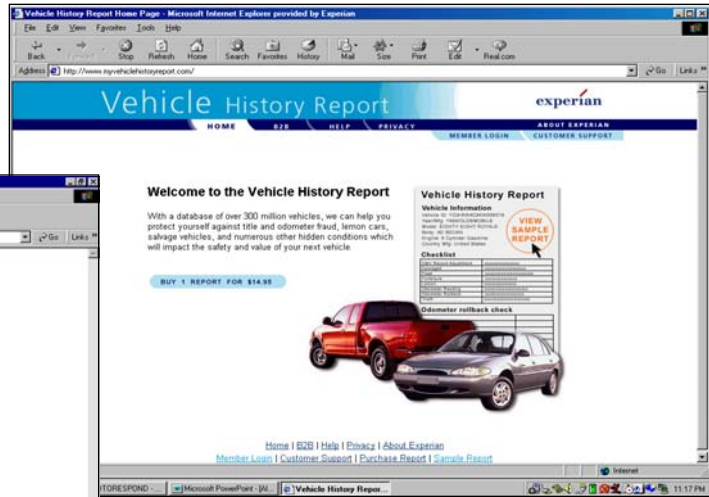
Vehicle History Report Home Page - Microsoft Internet Explorer provided by Experian

File Edit View Favorites Tools Help

Back Forward Stop Refresh Home Search Favorites History Mail Size Print Edit Real.com

Address http://www.myvehiclehistoryreport.com/

Go Links

Go Links

Vehicle History Report

experian

HOME B2B HELP PRIVACY

ABOUT EXPERIAN

MEMBER LOGIN CUSTOMER SUPPORT

Welcome to the Vehicle History Report

With a database of over 300 million vehicles, we can help you protect yourself against title and odometer fraud, lemon cars, salvage vehicles, and numerous other hidden conditions which will impact the safety and value of your next vehicle.

BUY 1 REPORT FOR $14.95

Vehicle History Report

Vehicle Information

VIEW SAMPLE REPORT

Checklist

Odometer rollback check

Home | B2B | Help | Privacy | About Experian

Member Login | Customer Support | Purchase Report | Sample Report

Internet

TORESPOND - Microsoft PowerPoint - [Al... Vehicle History Repor...

11:17 PM